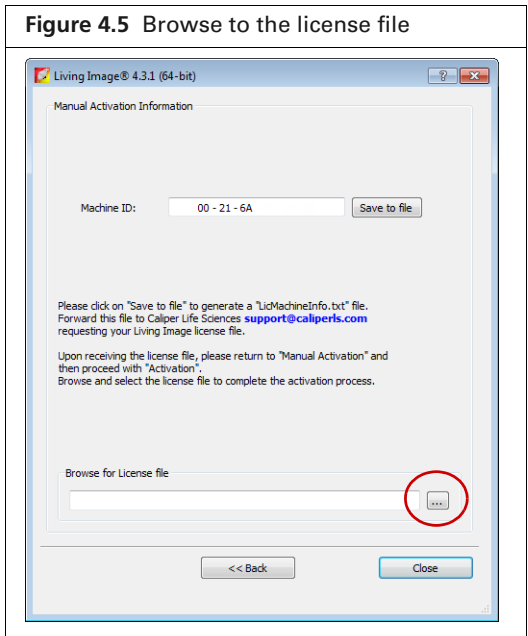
**Figure 4.5** Browse to the license file

Living Image® 4.3.1 (64-bit)

?

Manual Activation Information

Machine ID: 00 - 21 - 6A Save to file

Please click on "Save to file" to generate a "LicMachineInfo.txt" file. Forward this file to Caliper Life Sciences support@caliperls.com requesting your Living Image license file.

Upon receiving the license file, please return to "Manual Activation" and then proceed with "Activation". Browse and select the license file to complete the activation process.

Browse for License file

...

<< Back

Close